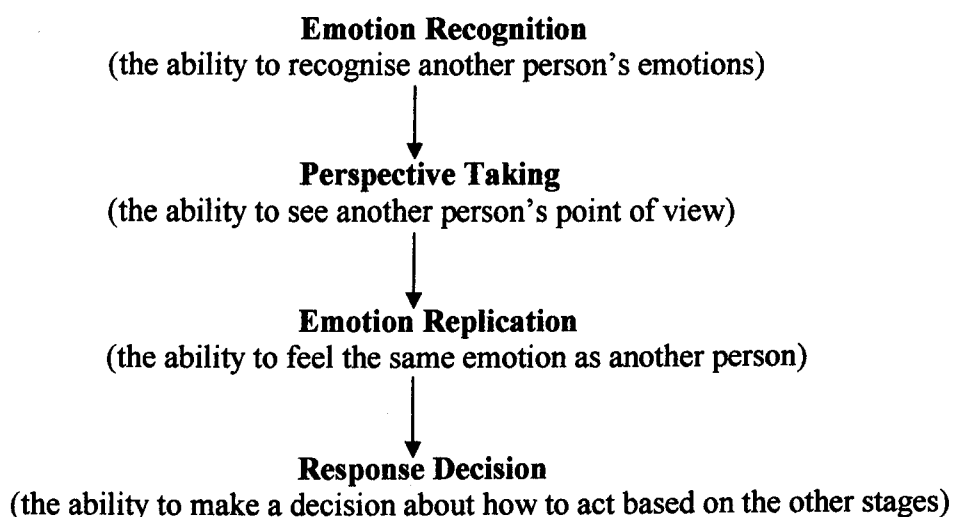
Emotion Recognition
(the ability to recognise another person's emotions)

Perspective Taking
(the ability to see another person's point of view)

Emotion Replication
(the ability to feel the same emotion as another person)

Response Decision
(the ability to make a decision about how to act based on the other stages)